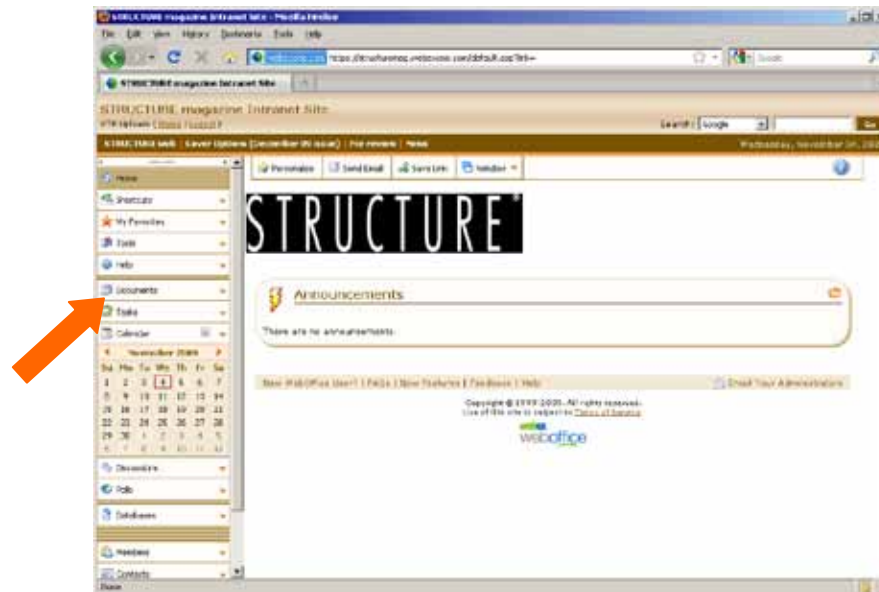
STRUCTURE magazine Intranet Site - Mozilla Firefox

File Edit View History Bookmarks Tools Help

https://structuremag.webexone.com/default.asp?link=

STRUCTURE magazine Intranet Site

STRUCTURE magazine Intranet Site

Search: Google Go

STRUCTURE Web | Cover Options (December 09 issue) | For review | News

Home

Shortcuts

My Favorites

Tools

Help

Documents

Tasks

Calendar

November 2009

| Su | Mo | Tu | We | Th | Fr | Sa |
|---|---|---|---|---|---|---|
| 1 | 2 | 3 | 4 | 5 | 6 | 7 |
| 8 | 9 | 10 | 11 | 12 | 13 | 14 |
| 15 | 16 | 17 | 18 | 19 | 20 | 21 |
| 22 | 23 | 24 | 25 | 26 | 27 | 28 |
| 29 | 30 | 1 | 2 | 3 | 4 | 5 |
| 6 | 7 | 8 | 9 | 10 | 11 | 12 |

Discussions

Polls

Databases

Members

Contacts

Personalize | Send Email | Save Link | Window

STRUCTURE®

Announcements

There are no announcements.

New WebOffice User? | FAQs | New Features | Feedback | Help

Email Your Administrator

Copyright © 1999-2009. All rights reserved.
Use of this site is subject to Terms of Service

webexone webOffice

Done